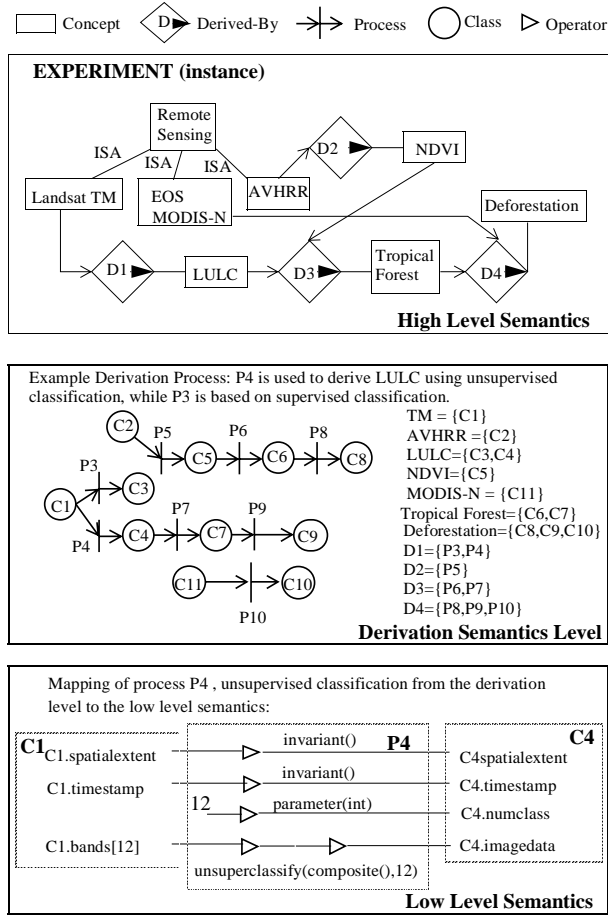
Concept D Derived-By Process Class Operator

EXPERIMENT (instance)

Remote Sensing

ISA

ISA

ISA

D2

NDVI

Landsat TM

EOS MODIS-N

AVHRR

Deforestation

D1

LULC

D3

Tropical Forest

D4

High Level Semantics

Example Derivation Process: P4 is used to derive LULC using unsupervised classification, while P3 is based on supervised classification.

C2

P5

P6

P8

C5

C6

C8

P3

C3

C1

P7

P9

P4

C4

C7

C9

C11

C10

P10

TM = {C1}
AVHRR ={C2}
LULC={C3,C4}
NDVI={C5}
MODIS-N = {C11}
Tropical Forest={C6,C7}
Deforestation={C8,C9,C10}
D1={P3,P4}
D2={P5}
D3={P6,P7}
D4={P8,P9,P10}

Derivation Semantics Level

Mapping of process P4 , unsupervised classification from the derivation level to the low level semantics:

C1

C4

C1.spatialextent

invariant()

P4

C4spatialextent

C1.timestamp

invariant()

C4.timestamp

12

parameter(int)

C4.numclass

C1.bands[12]

C4.imagedata

unsuperclassify(composite(),12)

Low Level Semantics